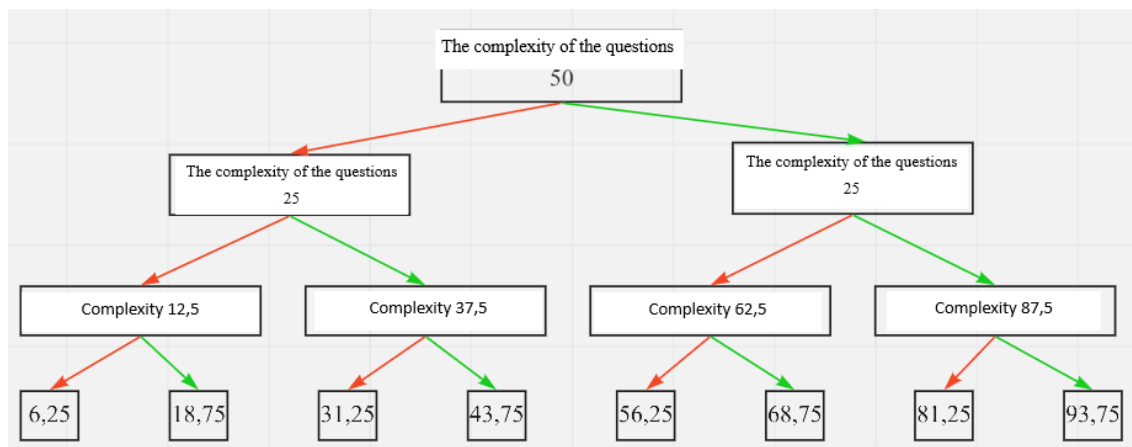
The complexity of the questions
50

The complexity of the questions
25

The complexity of the questions
25

Complexity 12,5

Complexity 37,5

Complexity 62,5

Complexity 87,5

6,25

18,75

31,25

43,75

56,25

68,75

81,25

93,75